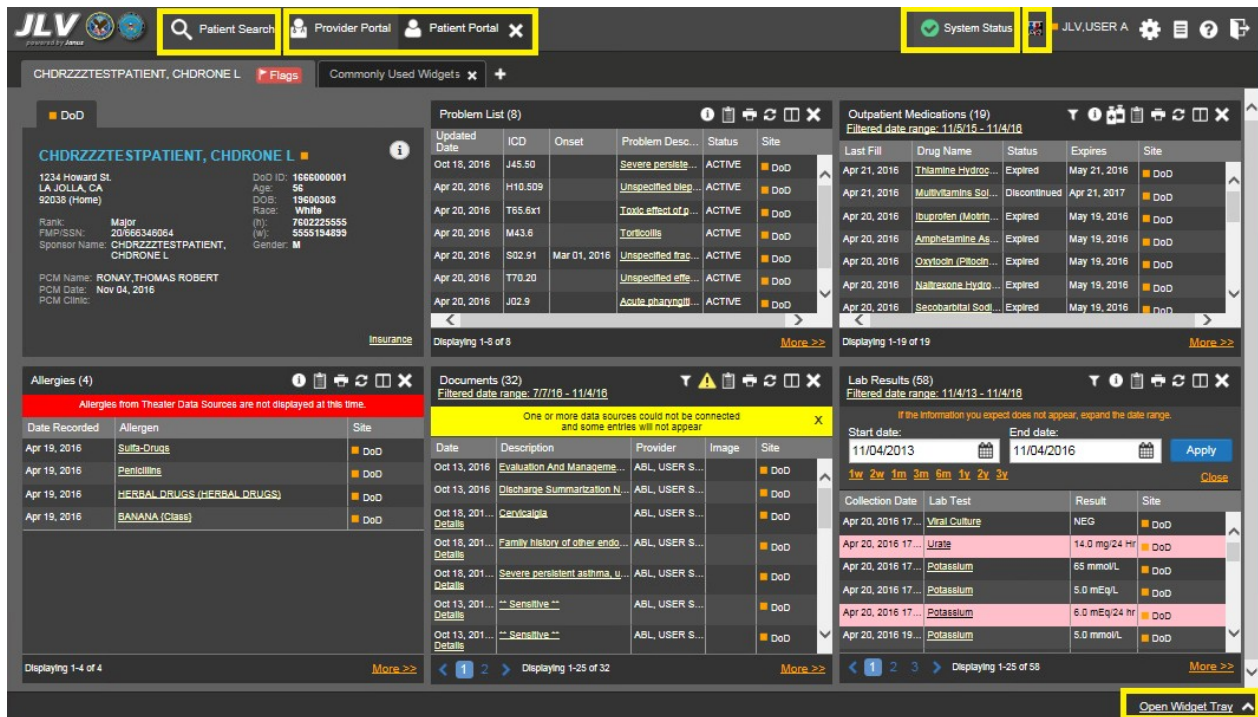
JLV powered by Janus

Patient Search | Provider Portal | Patient Portal ✕ | System Status | JLV,USER A

CHDRZZZTESTPATIENT, CHDRONE L | Flags | Commonly Used Widgets ✕ | +

DoD

CHDRZZZTESTPATIENT, CHDRONE L

1234 Howard St.
LA JOLLA, CA
92038 (Home)

DoD ID: 1666000001
Age: 56
DOB: 19600303
Race: White
(h): 7602225555
(w): 5555194899
Gender: M

Rank: Major
FMP/SSN: 20/666346064
Sponsor Name: CHDRZZZTESTPATIENT, CHDRONE L

PCM Name: RONAY,THOMAS ROBERT
PCM Date: Nov 04, 2016
PCM Clinic:

Insurance

Problem List (8)

| Updated Date | ICD | Onset | Problem Desc... | Status | Site |
|---|---|---|---|---|---|
| Oct 18, 2016 | J45.50 | | Severe persiste... | ACTIVE | DoD |
| Apr 20, 2016 | H10.509 | | Unspecified blep... | ACTIVE | DoD |
| Apr 20, 2016 | T65.6x1 | | Toxic effect of p... | ACTIVE | DoD |
| Apr 20, 2016 | M43.6 | | Torticollis | ACTIVE | DoD |
| Apr 20, 2016 | S02.91 | Mar 01, 2016 | Unspecified frac... | ACTIVE | DoD |
| Apr 20, 2016 | T70.20 | | Unspecified effe... | ACTIVE | DoD |
| Apr 20, 2016 | J02.9 | | Acute pharyngiti... | ACTIVE | DoD |

Displaying 1-8 of 8 | More >>

Outpatient Medications (19)
Filtered date range: 11/5/15 - 11/4/16

| Last Fill | Drug Name | Status | Expires | Site |
|---|---|---|---|---|
| Apr 21, 2016 | Thiamine Hydroc... | Expired | May 21, 2016 | DoD |
| Apr 21, 2016 | Multivitamins Sol... | Discontinued | Apr 21, 2017 | DoD |
| Apr 20, 2016 | Ibuprofen (Motrin... | Expired | May 19, 2016 | DoD |
| Apr 20, 2016 | Amphetamine As... | Expired | May 19, 2016 | DoD |
| Apr 20, 2016 | Oxytocin (Pitocin... | Expired | May 19, 2016 | DoD |
| Apr 20, 2016 | Naltrexone Hydro... | Expired | May 19, 2016 | DoD |
| Apr 20, 2016 | Secobarbital Sodi... | Expired | May 19, 2016 | DoD |

Displaying 1-19 of 19 | More >>

Allergies (4)

Allergies from Theater Data Sources are not displayed at this time.

| Date Recorded | Allergen | Site |
|---|---|---|
| Apr 19, 2016 | Sulfa-Drugs | DoD |
| Apr 19, 2016 | Penicillins | DoD |
| Apr 19, 2016 | HERBAL DRUGS (HERBAL DRUGS) | DoD |
| Apr 19, 2016 | BANANA (Class) | DoD |

Displaying 1-4 of 4 | More >>

Documents (32)
Filtered date range: 7/7/16 - 11/4/16

One or more data sources could not be connected and some entries will not appear

| Date | Description | Provider | Image | Site |
|---|---|---|---|---|
| Oct 13, 2016 | Evaluation And Manageme... | ABL, USER S... | | DoD |
| Oct 13, 2016 | Discharge Summarization N... | ABL, USER S... | | DoD |
| Oct 18, 201... Details | Cervicalgia | ABL, USER S... | | DoD |
| Oct 18, 201... Details | Family history of other endo... | ABL, USER S... | | DoD |
| Oct 18, 201... Details | Severe persistent asthma, u... | ABL, USER S... | | DoD |
| Oct 13, 201... Details | ** Sensitive ** | ABL, USER S... | | DoD |
| Oct 13, 201... Details | ** Sensitive ** | ABL, USER S... | | DoD |

1 2 Displaying 1-25 of 32 | More >>

Lab Results (58)
Filtered date range: 11/4/13 - 11/4/16

If the information you expect does not appear, expand the date range.

Start date: 11/04/2013 | End date: 11/04/2016 | Apply

1w 2w 1m 3m 6m 1y 2y 3y | Close

| Collection Date | Lab Test | Result | Site |
|---|---|---|---|
| Apr 20, 2016 17... | Viral Culture | NEG | DoD |
| Apr 20, 2016 17... | Urate | 14.0 mg/24 Hr | DoD |
| Apr 20, 2016 17... | Potassium | 65 mmol/L | DoD |
| Apr 20, 2016 17... | Potassium | 5.0 mEq/L | DoD |
| Apr 20, 2016 17... | Potassium | 6.0 mEq/24 hr | DoD |
| Apr 20, 2016 19... | Potassium | 5.0 mmol/L | DoD |

1 2 3 Displaying 1-25 of 58 | More >>

Open Widget Tray